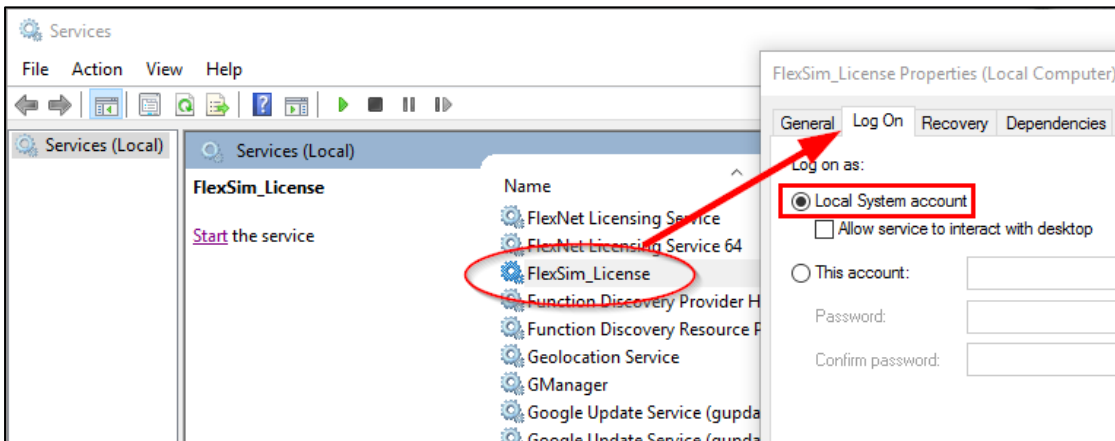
Services

File Action View Help

Services (Local)

Services (Local)

FlexSim_License

Start the service

Name

FlexNet Licensing Service

FlexNet Licensing Service 64

FlexSim_License

Function Discovery Provider H

Function Discovery Resource P

Geolocation Service

GManager

Google Update Service (gupda

Google Update Service (gupda

FlexSim_License Properties (Local Computer)

General | Log On | Recovery | Dependencies

Log on as:

Local System account

Allow service to interact with desktop

This account:

Password:

Confirm password: